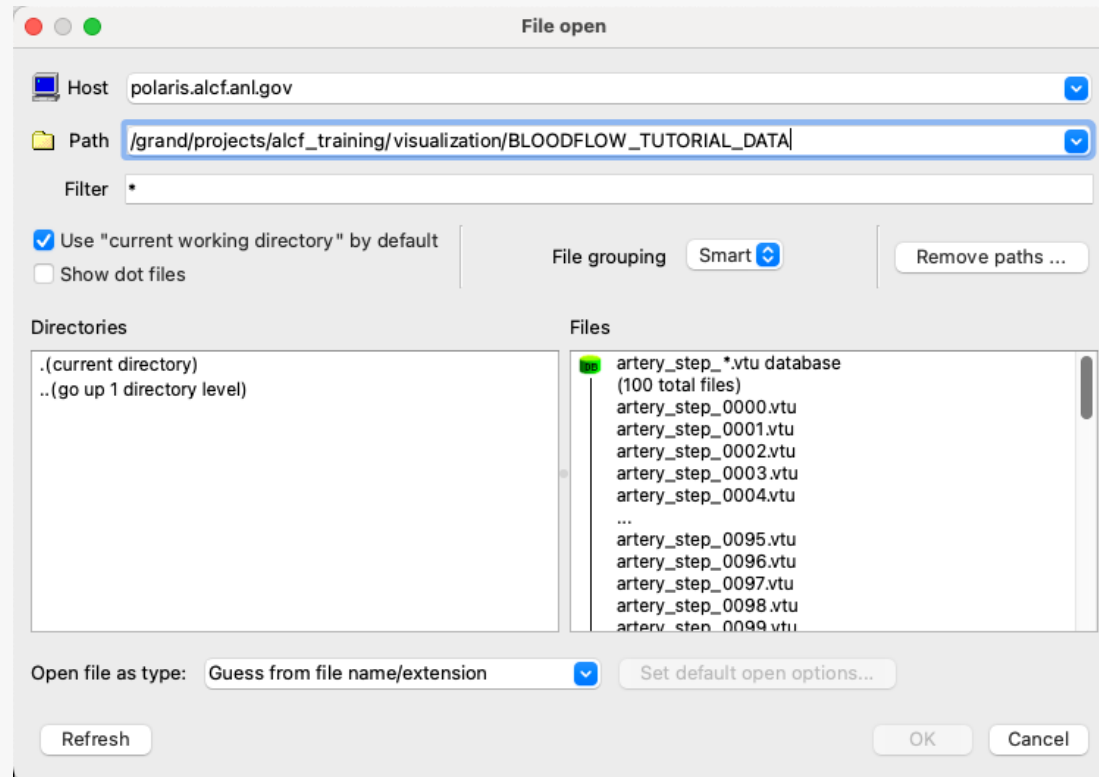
File open

Host polaris.alcf.anl.gov

Path /grand/projects/alcf_training/visualization/BLOODFLOW_TUTORIAL_DATA

Filter *

Use "current working directory" by default

Show dot files

File grouping Smart

Remove paths ...

Directories

.(current directory)
..(go up 1 directory level)

Files

artery_step_*.vtu database
(100 total files)
artery_step_0000.vtu
artery_step_0001.vtu
artery_step_0002.vtu
artery_step_0003.vtu
artery_step_0004.vtu
...
artery_step_0095.vtu
artery_step_0096.vtu
artery_step_0097.vtu
artery_step_0098.vtu
artery_step_0099.vtu

Open file as type: Guess from file name/extension

Set default open options...

Refresh

OK

Cancel